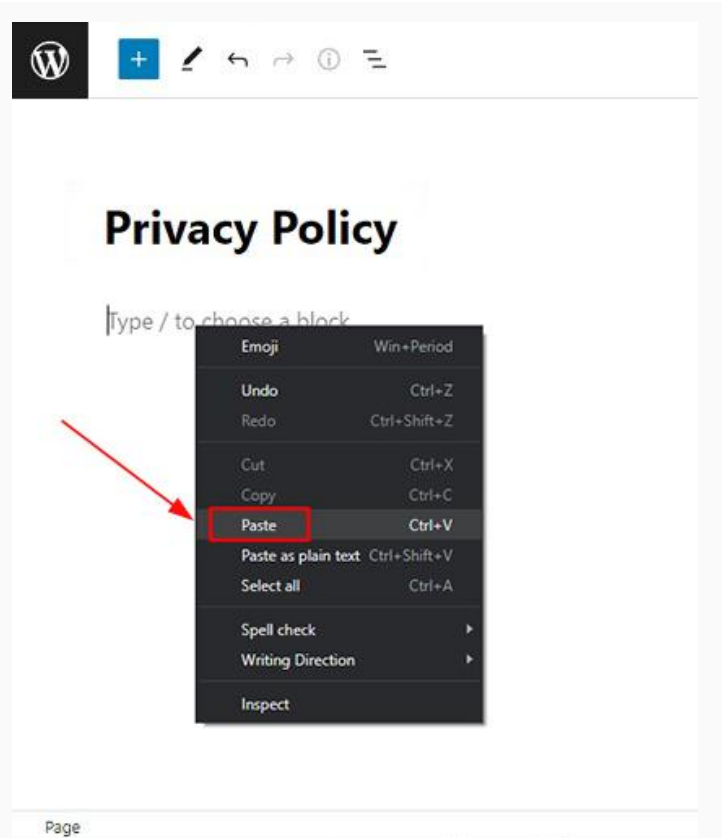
+

Privacy Policy

Type / to choose a block

| | |
|---|---|
| Emoji | Win+Period |
| Undo | Ctrl+Z |
| Redo | Ctrl+Shift+Z |
| Cut | Ctrl+X |
| Copy | Ctrl+C |
| Paste | Ctrl+V |
| Paste as plain text | Ctrl+Shift+V |
| Select all | Ctrl+A |
| Spell check | |
| Writing Direction | |
| Inspect | |

Page